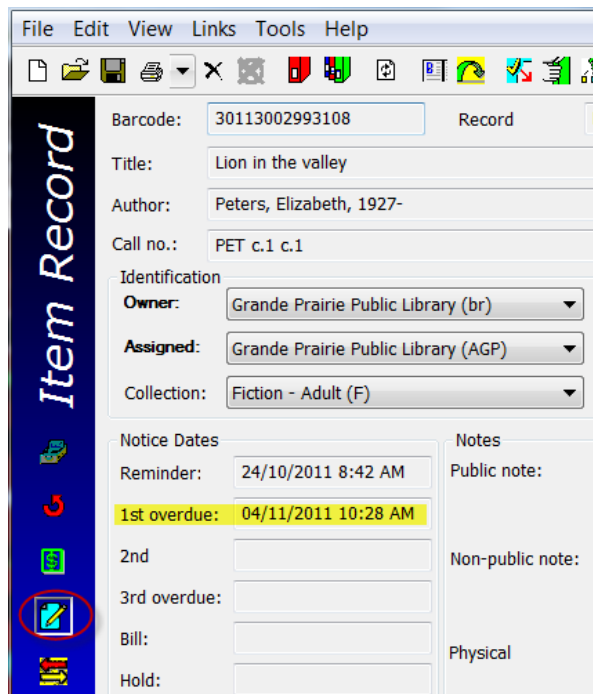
File Edit View Links Tools Help

Item Record

Barcode: 30113002993108

Record

Title: Lion in the valley

Author: Peters, Elizabeth, 1927-

Call no.: PET c.1 c.1

Identification

Owner: Grande Prairie Public Library (br)

Assigned: Grande Prairie Public Library (AGP)

Collection: Fiction - Adult (F)

Notice Dates

Reminder: 24/10/2011 8:42 AM

1st overdue: 04/11/2011 10:28 AM

2nd

3rd overdue:

Bill:

Hold:

Notes

Public note:

Non-public note:

Physical